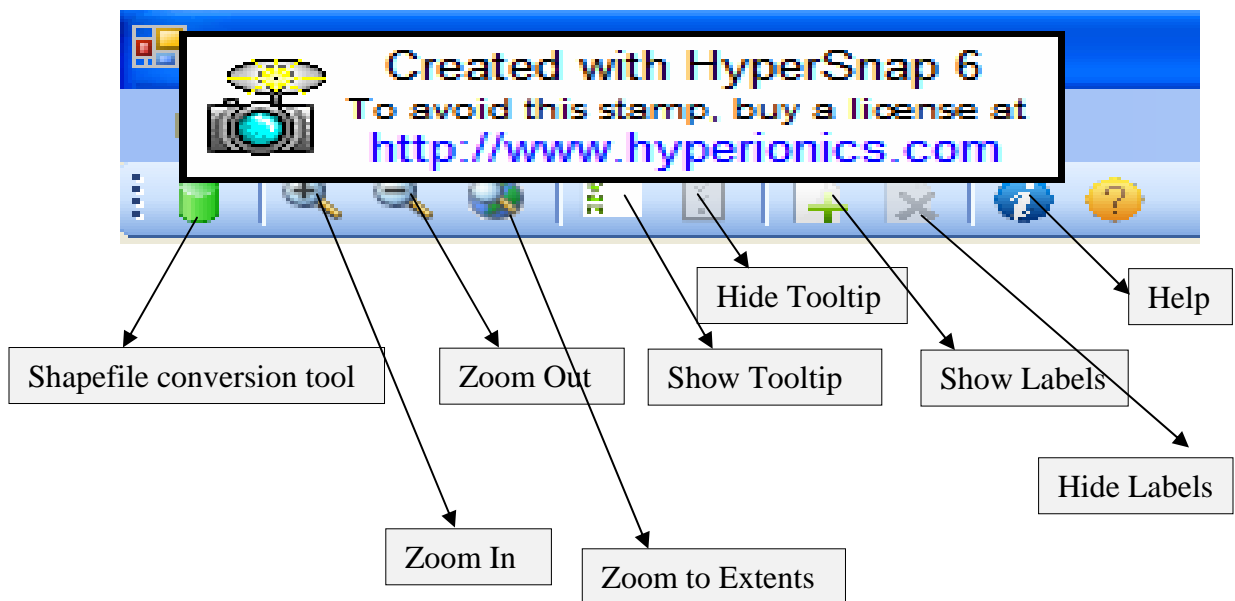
Created with HyperSnap 6
To avoid this stamp, buy a license at
http://www.hyperionics.com

Hide Tooltip

Help

Shapefile conversion tool

Zoom Out

Show Tooltip

Show Labels

Hide Labels

Zoom In

Zoom to Extents